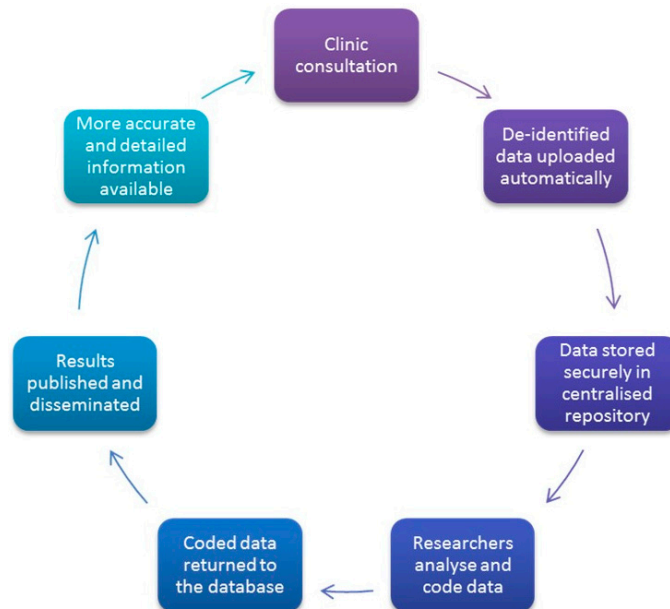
Clinic consultation

De-identified data uploaded automatically

Data stored securely in centralised repository

Researchers analyse and code data

Coded data returned to the database

Results published and disseminated

More accurate and detailed information available